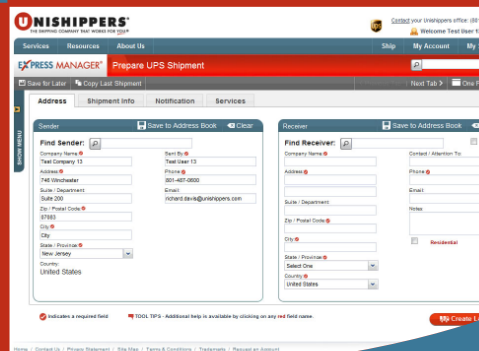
UNISHIPPERS®
THE SHIPPING COMPANY THAT WORKS FOR YOU®

Contact your Unishippers office: (80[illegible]
Welcome Test User fo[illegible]

Services Resources About Us
Ship My Account My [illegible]

EXPRESS MANAGER® Prepare UPS Shipment

Save for Later Copy Last Shipment
Next Tab > One F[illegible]

SHOW MENU

Address Shipment Info Notification Services

Sender
Save to Address Book Clear

Find Sender:

Company Name
Test Company 13
Address
746 Winchester
Suite / Department
Suite 200
Zip / Postal Code
07663
City
City
State / Province
New Jersey
Country
United States

Sent By
Test User 13
Phone
801-487-0600
Email
richard.davis@unishippers.com

Receiver
Save to Address Book

Find Receiver:

Company Name
Address
Suite / Department
Zip / Postal Code
City
State / Province
Select One
Country
United States

Contact / Attention To
Phone
Email
Notes
Residential

Indicates a required field
TOOL TIPS - Additional help is available by clicking on any red field name.

Create L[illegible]

Home | Contact Us | Privacy Statement | Site Map | Terms & Conditions | Trademarks | Request an Account